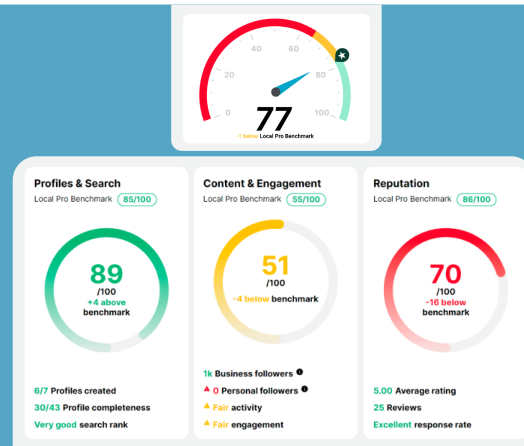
0
20
40
60
80
100

77

-1 below Local Pro Benchmark

Profiles & Search
Local Pro Benchmark 85/100

89
/100
+4 above benchmark

6/7 Profiles created
30/43 Profile completeness
Very good search rank

Content & Engagement
Local Pro Benchmark 55/100

51
/100
-4 below benchmark

1k Business followers
0 Personal followers
Fair activity
Fair engagement

Reputation
Local Pro Benchmark 86/100

70
/100
-16 below benchmark

5.00 Average rating
25 Reviews
Excellent response rate